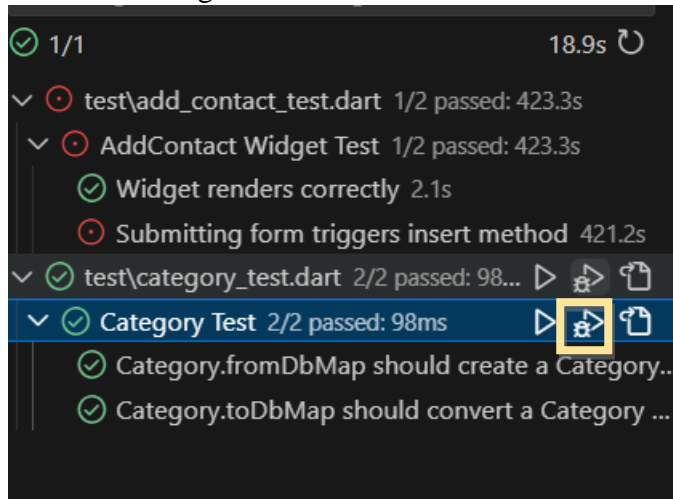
1/1 18.9s

test\add_contact_test.dart 1/2 passed: 423.3s

AddContact Widget Test 1/2 passed: 423.3s

Widget renders correctly 2.1s

Submitting form triggers insert method 421.2s

test\category_test.dart 2/2 passed: 98...

Category Test 2/2 passed: 98ms

Category.fromDbMap should create a Category...

Category.toDbMap should convert a Category ...